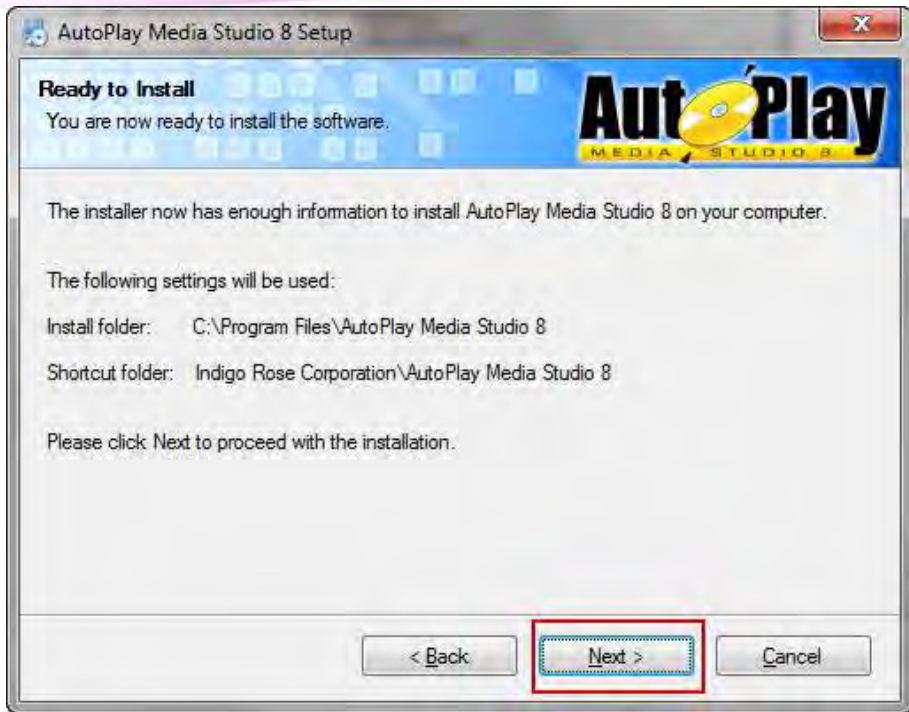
AutoPlay Media Studio 8 Setup

Ready to Install
You are now ready to install the software.

AutoPlay
MEDIA STUDIO 8

The installer now has enough information to install AutoPlay Media Studio 8 on your computer.

The following settings will be used:

Install folder: C:\Program Files\AutoPlay Media Studio 8

Shortcut folder: Indigo Rose Corporation\AutoPlay Media Studio 8

Please click Next to proceed with the installation.

< Back
Next >
Cancel